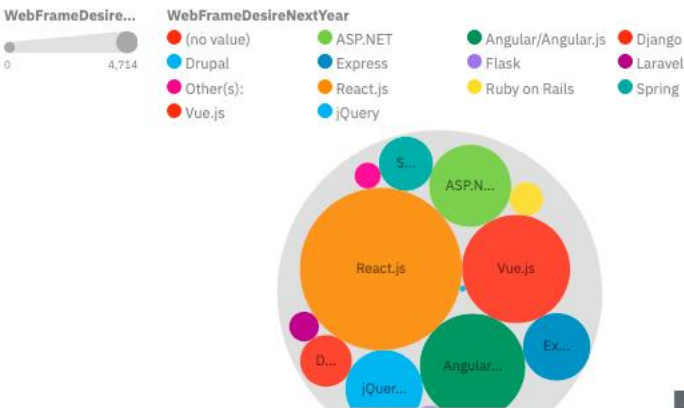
WebFrameDesire...

0

4,714

WebFrameDesireNextYear

(no value)

ASP.NET

Angular/Angular.js

Django

Drupal

Express

Flask

Laravel

Other(s):

React.js

Ruby on Rails

Spring

Vue.js

jQuery

S...

ASP.N...

React.js

Vue.js

Ex...

D...

Angular...

jQuer...